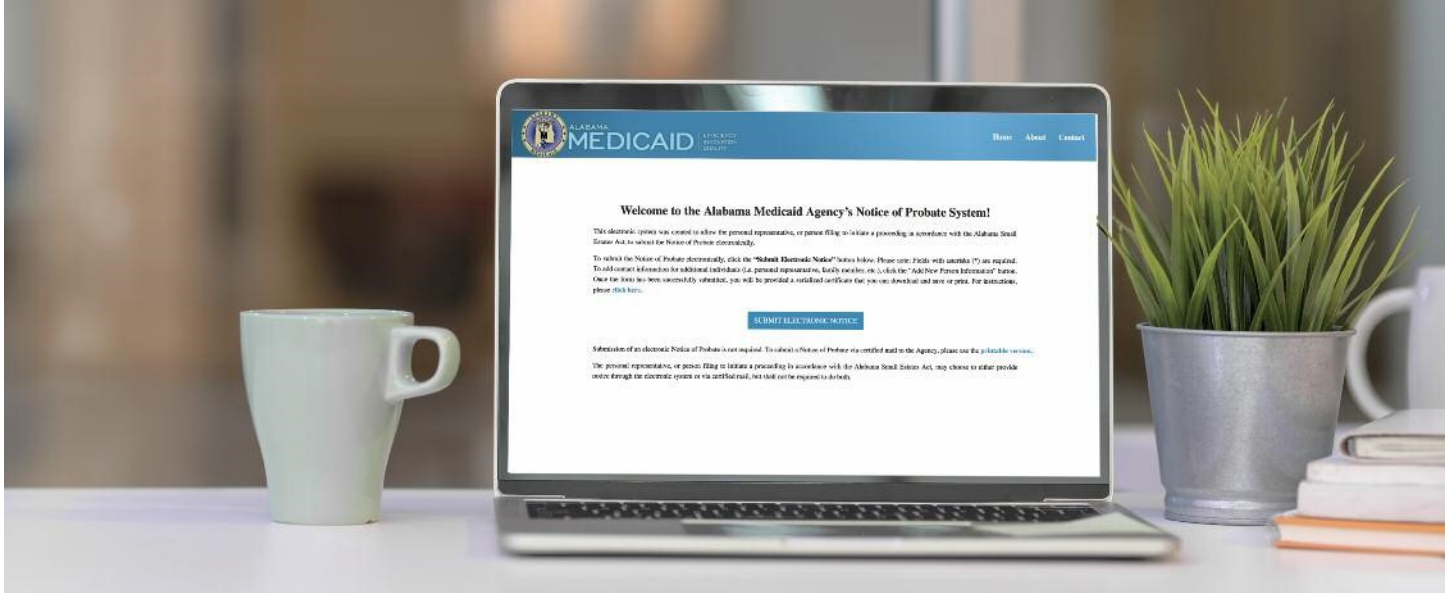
ALABAMA MEDICAID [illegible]

Home About Contact

Welcome to the Alabama Medicaid Agency's Notice of Probate System!

This electronic system was created to allow the personal representative, or person filing to initiate a proceeding in accordance with the Alabama Small Estates Act, to submit the Notice of Probate electronically.

To submit the Notice of Probate electronically, click the "Submit Electronic Notice" button below. Please note: Fields with asterisks (*) are required. To add contact information for additional individuals (i.e. personal representative, family member, etc.), click the "Add New Person Information" button. Once the form has been successfully submitted, you will be provided a serialized certificate that you can download and save or print. For instructions, please click here.

SUBMIT ELECTRONIC NOTICE

Submission of an electronic Notice of Probate is not required. To submit a Notice of Probate via certified mail to the Agency, please use the printable version.

The personal representative, or person filing to initiate a proceeding in accordance with the Alabama Small Estates Act, may choose to either provide notice through the electronic system or via certified mail, but shall not be required to do both.